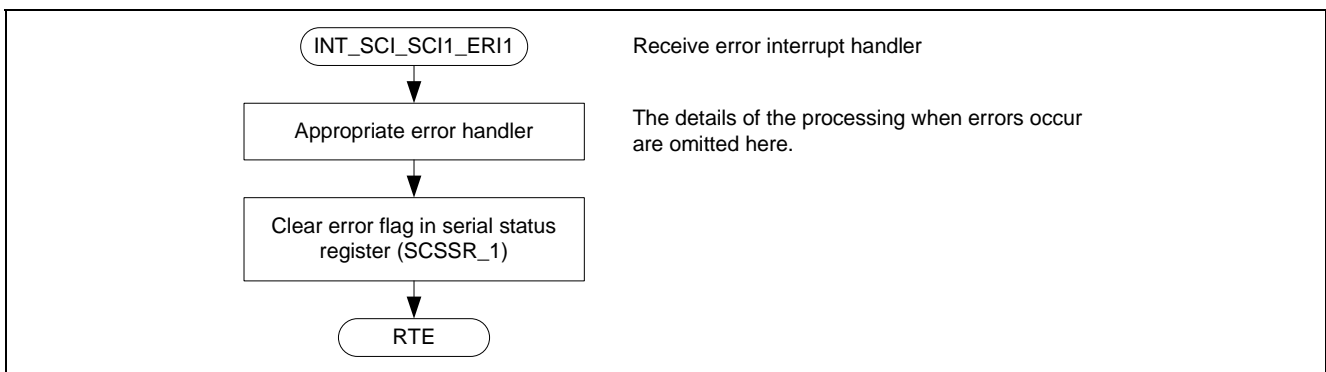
INT_SCI_SCI1_ERI1

Receive error interrupt handler

Appropriate error handler

The details of the processing when errors occur are omitted here.

Clear error flag in serial status register (SCSSR_1)

RTE